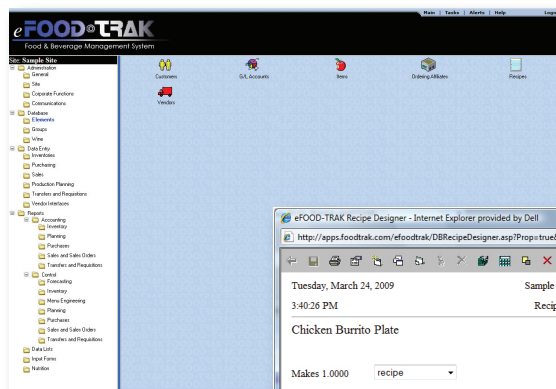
Main | Tasks | Alerts | Help Logo

eFOOD-TRAK
Food & Beverage Management System

Site: Sample Site

Administration
General
Site
Corporate Functions
Communications
Database
Elements
Groups
Wine
Data Entry
Inventories
Purchasing
Sales
Production Planning
Transfers and Requisitions
Vendor Interfaces
Reports
Accounting
Inventory
Planning
Purchases
Sales and Sales Orders
Transfers and Requisitions
Control
Forecasting
Inventory
Menu Engineering
Planning
Purchases
Sales and Sales Orders
Transfers and Requisitions
Data Lists
Input Forms
Nutrition

Customers
G/L Accounts
Items
Ordering Affiliates
Recipes
Vendors

eFOOD-TRAK Recipe Designer - Internet Explorer provided by Dell

http://apps.foodtrak.com/efoodtrak/DBRecipeDesigner.asp?Prop=true&

Tuesday, March 24, 2009
Sample
3:40:26 PM
Recip

Chicken Burrito Plate

Makes 1.0000
recipe